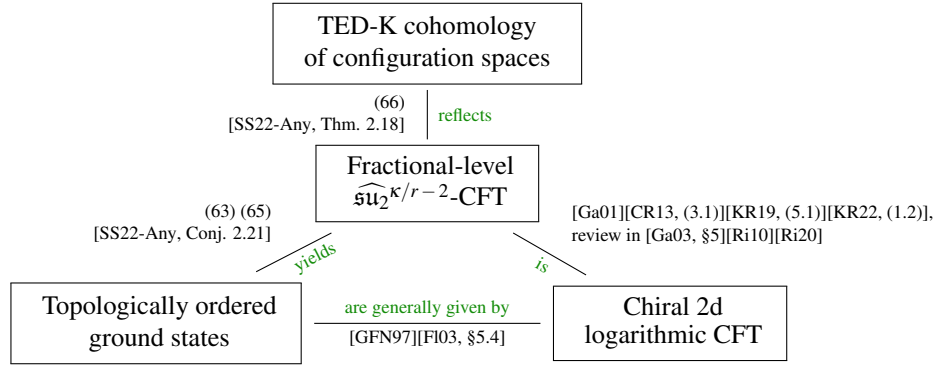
TED-K cohomology of configuration spaces

(66)
[SS22-Any, Thm. 2.18]

reflects

Fractional-level $\widehat{\mathfrak{su}_2}^{\kappa/r-2}$-CFT

(63) (65)
[SS22-Any, Conj. 2.21]

yields

[Ga01][CR13, (3.1)][KR19, (5.1)][KR22, (1.2)], review in [Ga03, §5][Ri10][Ri20]

is

Topologically ordered ground states

are generally given by
[GFN97][Fl03, §5.4]

Chiral 2d logarithmic CFT